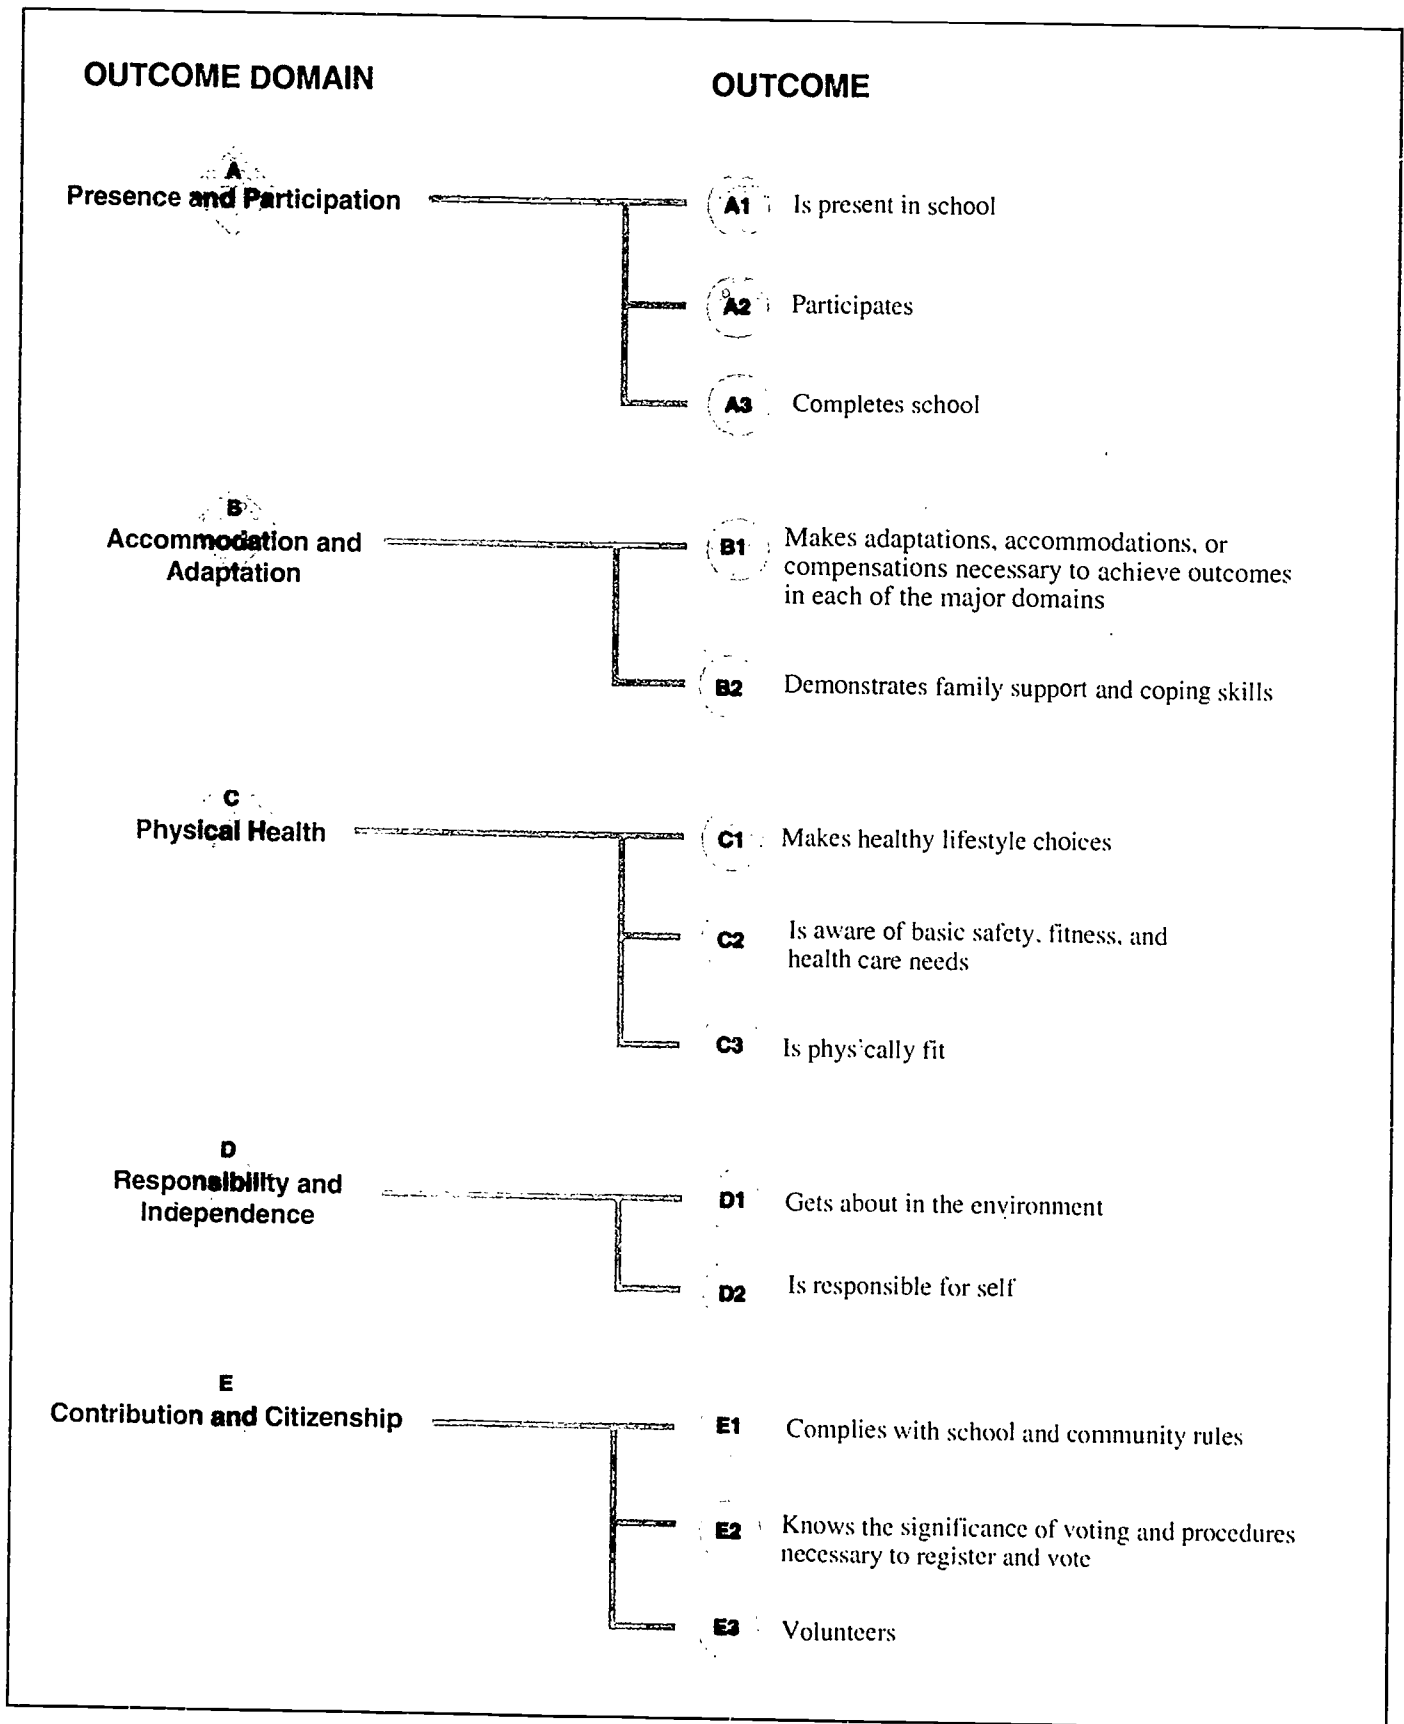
OUTCOME DOMAIN

OUTCOME

A
Presence and Participation

A1 Is present in school

A2 Participates

A3 Completes school

B
Accommodation and Adaptation

B1 Makes adaptations, accommodations, or compensations necessary to achieve outcomes in each of the major domains

B2 Demonstrates family support and coping skills

C
Physical Health

C1 Makes healthy lifestyle choices

C2 Is aware of basic safety, fitness, and health care needs

C3 Is phys'cally fit

D
Responsibility and Independence

D1 Gets about in the environment

D2 Is responsible for self

E
Contribution and Citizenship

E1 Complies with school and community rules

E2 Knows the significance of voting and procedures necessary to register and vote

E3 Volunteers